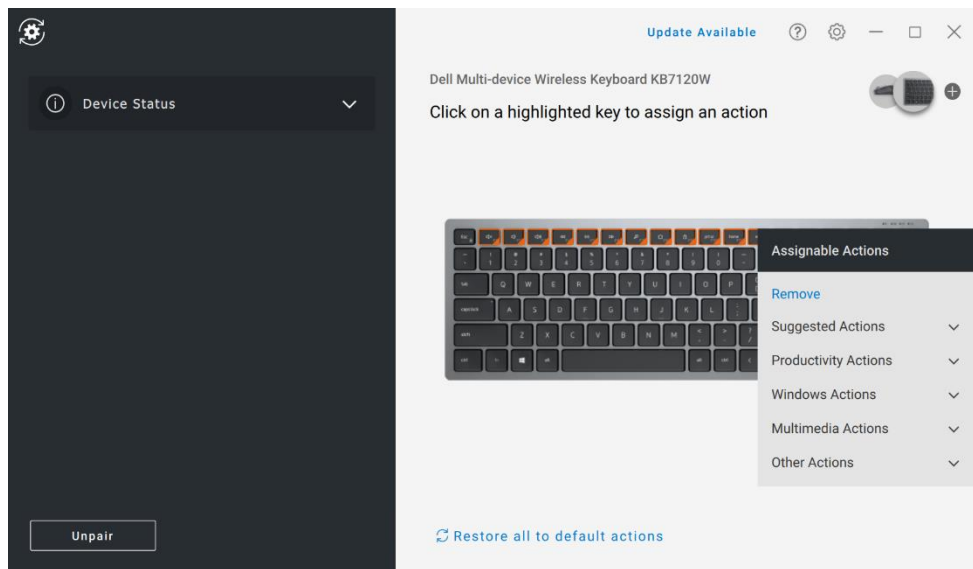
Device Status

Unpair

Update Available

Dell Multi-device Wireless Keyboard KB7120W

Click on a highlighted key to assign an action

Assignable Actions

Remove

Suggested Actions

Productivity Actions

Windows Actions

Multimedia Actions

Other Actions

Restore all to default actions